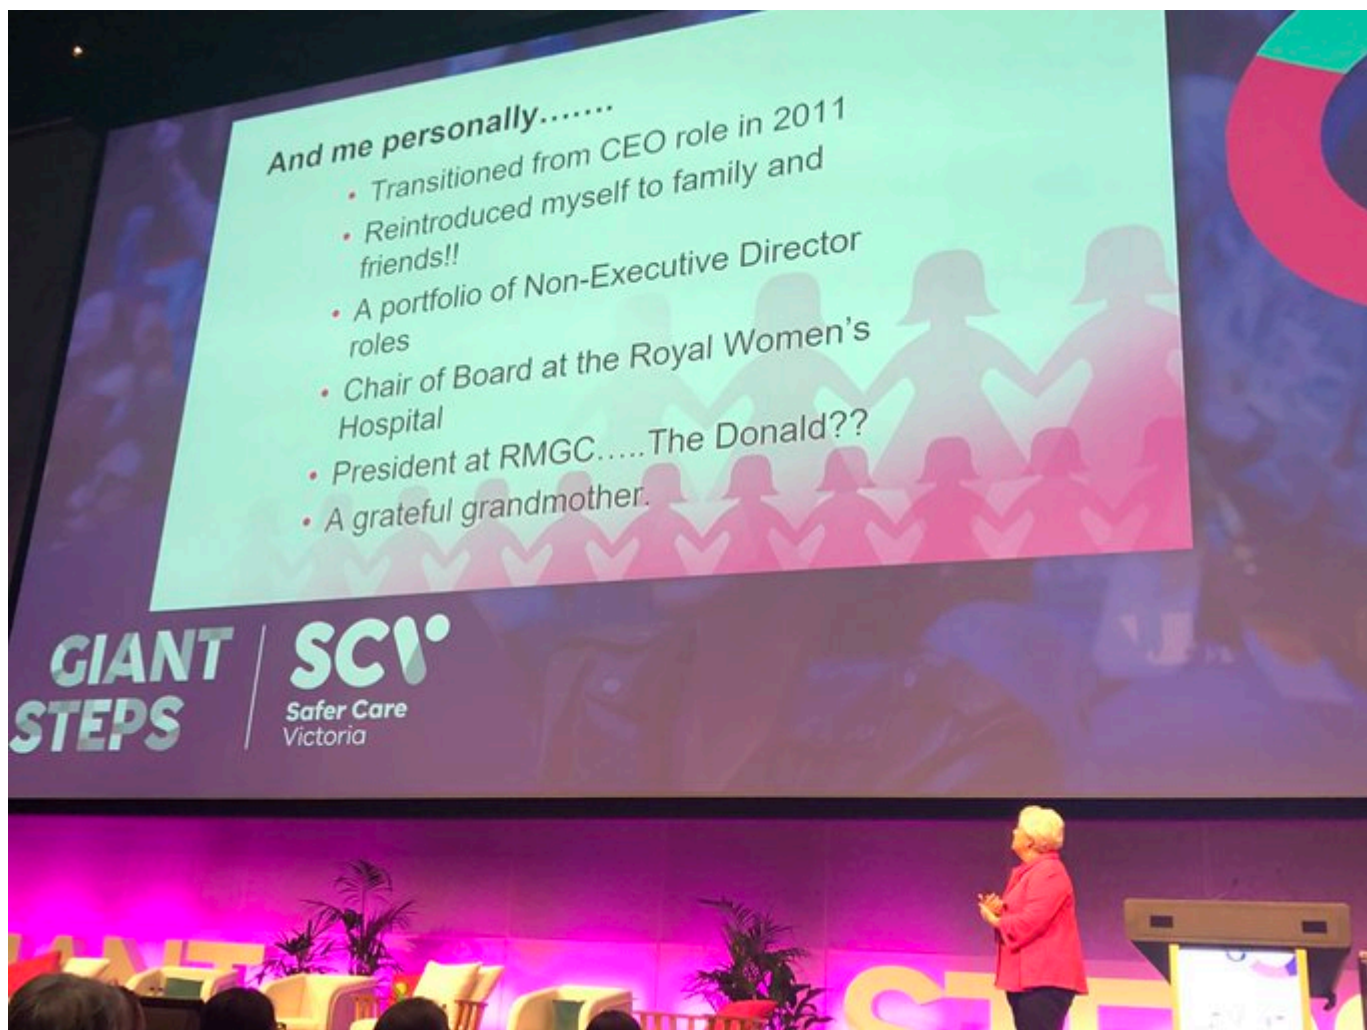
And me personally…….

• Transitioned from CEO role in 2011
• Reintroduced myself to family and friends!!
• A portfolio of Non-Executive Director roles
• Chair of Board at the Royal Women's Hospital
• President at RMGC…..The Donald??
• A grateful grandmother.

GIANT STEPS

SCV Safer Care Victoria